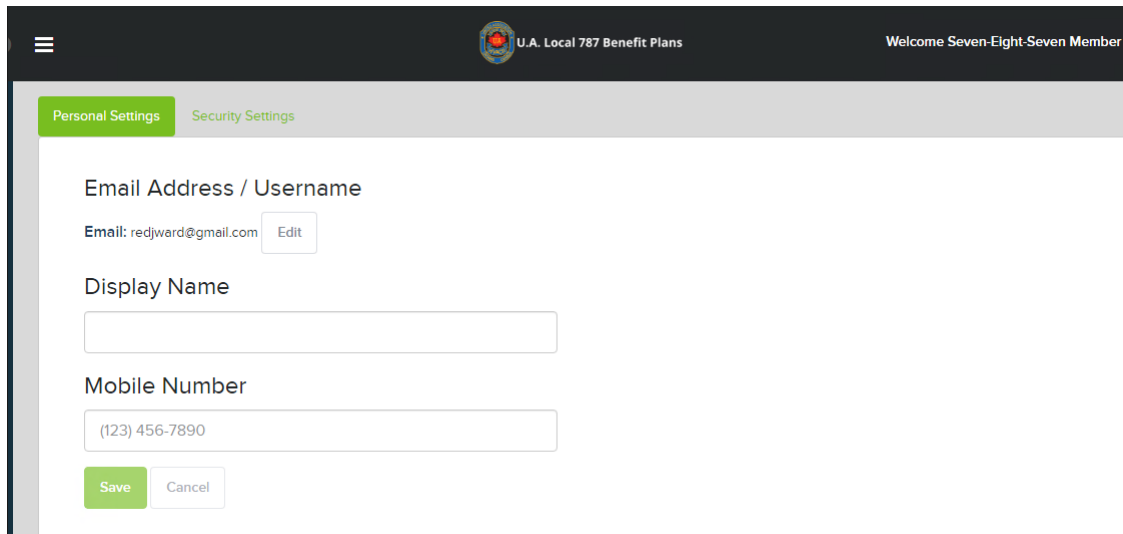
U.A. Local 787 Benefit Plans

Welcome Seven-Eight-Seven Member

Personal Settings

Security Settings

Email Address / Username

Email: redjward@gmail.com Edit

Display Name

Mobile Number

(123) 456-7890

Save

Cancel